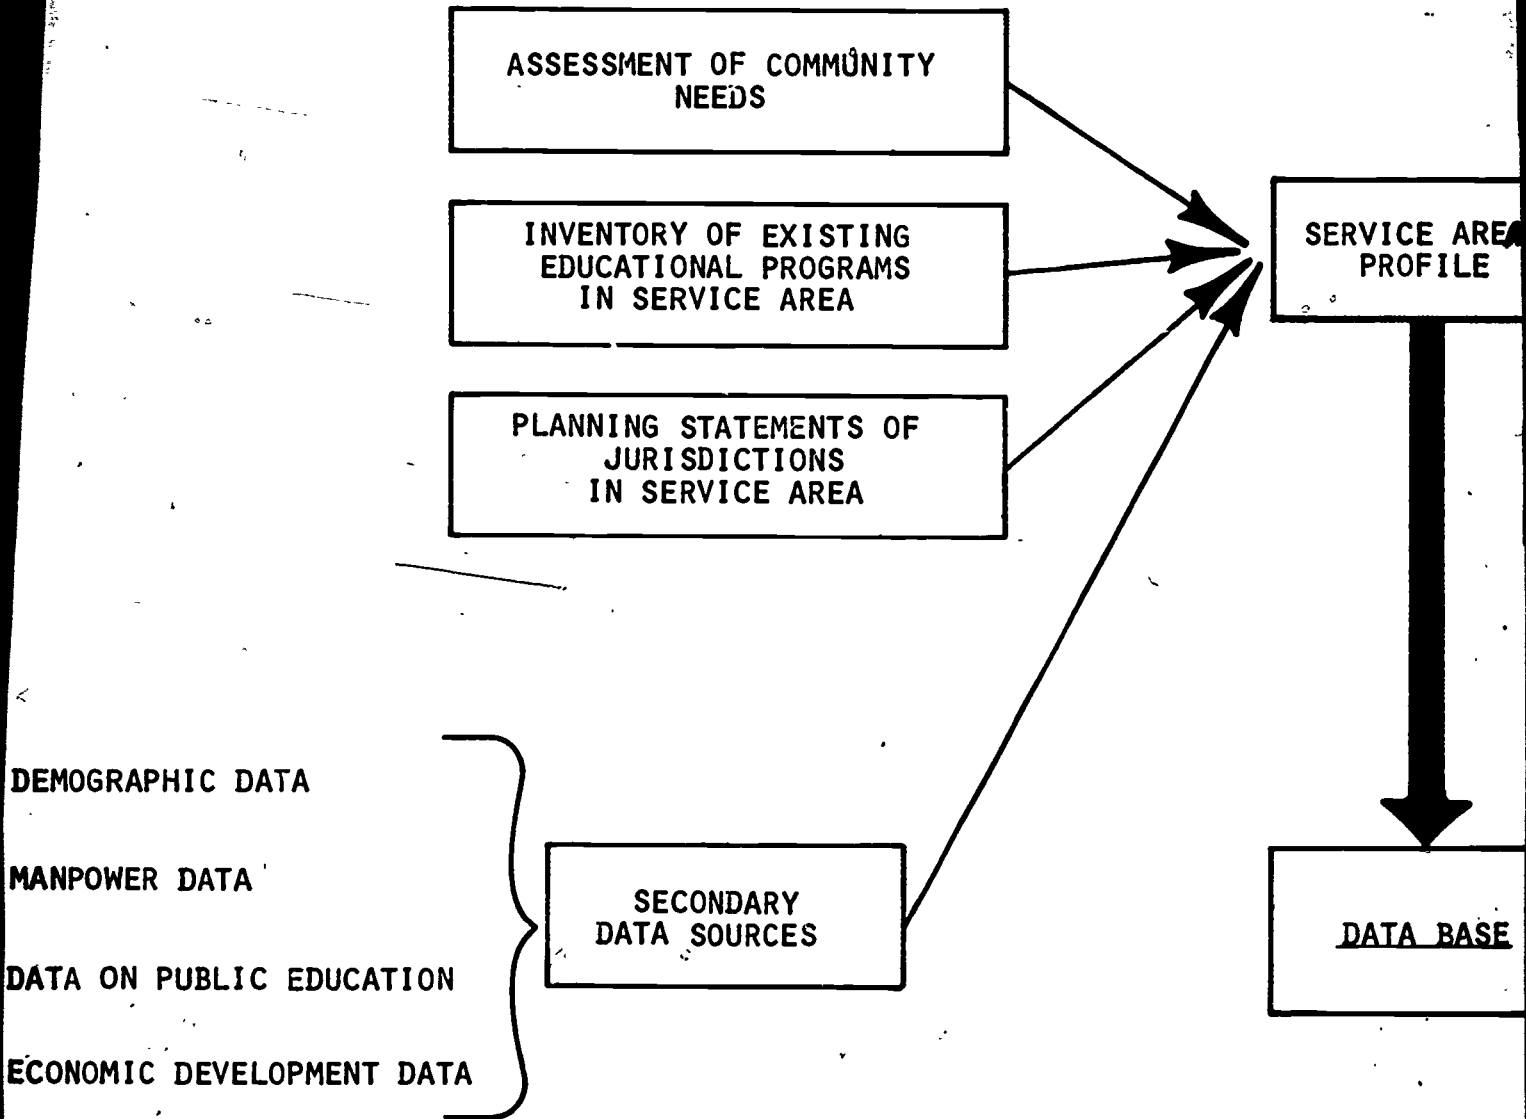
ASSESSMENT OF COMMUNITY NEEDS

INVENTORY OF EXISTING EDUCATIONAL PROGRAMS IN SERVICE AREA

PLANNING STATEMENTS OF JURISDICTIONS IN SERVICE AREA

SERVICE ARE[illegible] PROFILE

DEMOGRAPHIC DATA

MANPOWER DATA

DATA ON PUBLIC EDUCATION

ECONOMIC DEVELOPMENT DATA

SECONDARY DATA SOURCES

DATA BASE